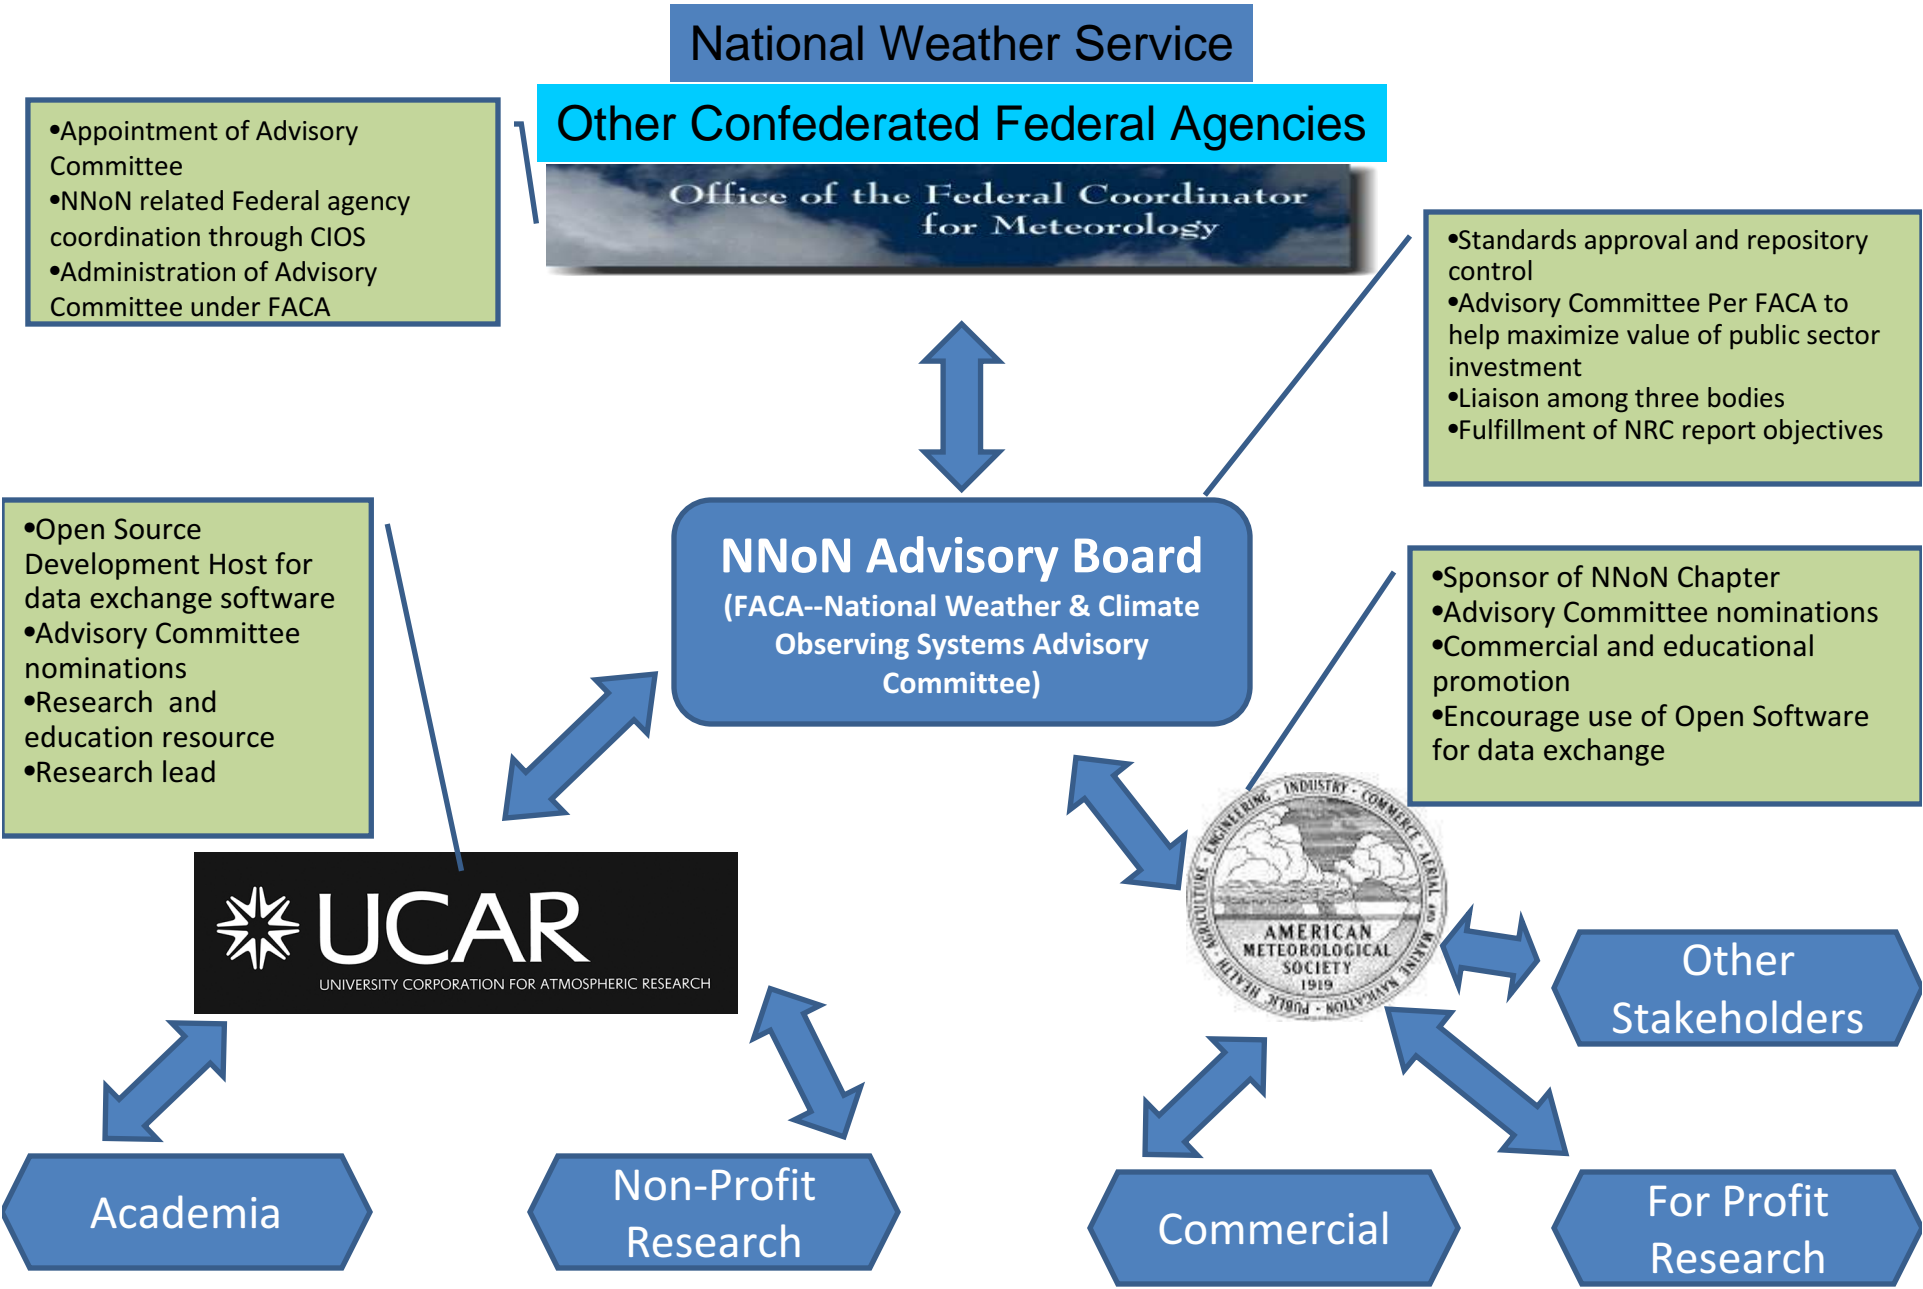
National Weather Service

Other Confederated Federal Agencies

Office of the Federal Coordinator for Meteorology

•Appointment of Advisory Committee
•NNoN related Federal agency coordination through CIOS
•Administration of Advisory Committee under FACA

•Standards approval and repository control
•Advisory Committee Per FACA to help maximize value of public sector investment
•Liaison among three bodies
•Fulfillment of NRC report objectives

•Open Source Development Host for data exchange software
•Advisory Committee nominations
•Research and education resource
•Research lead

NNoN Advisory Board
(FACA--National Weather & Climate Observing Systems Advisory Committee)

•Sponsor of NNoN Chapter
•Advisory Committee nominations
•Commercial and educational promotion
•Encourage use of Open Software for data exchange

UCAR
UNIVERSITY CORPORATION FOR ATMOSPHERIC RESEARCH

INDUSTRY · COMMERCE · AERIAL AND MARINE NAVIGATION · PUBLIC HEALTH · AGRICULTURE · ENGINEERING
AMERICAN METEOROLOGICAL SOCIETY 1919

Other Stakeholders

Academia

Non-Profit Research

Commercial

For Profit Research